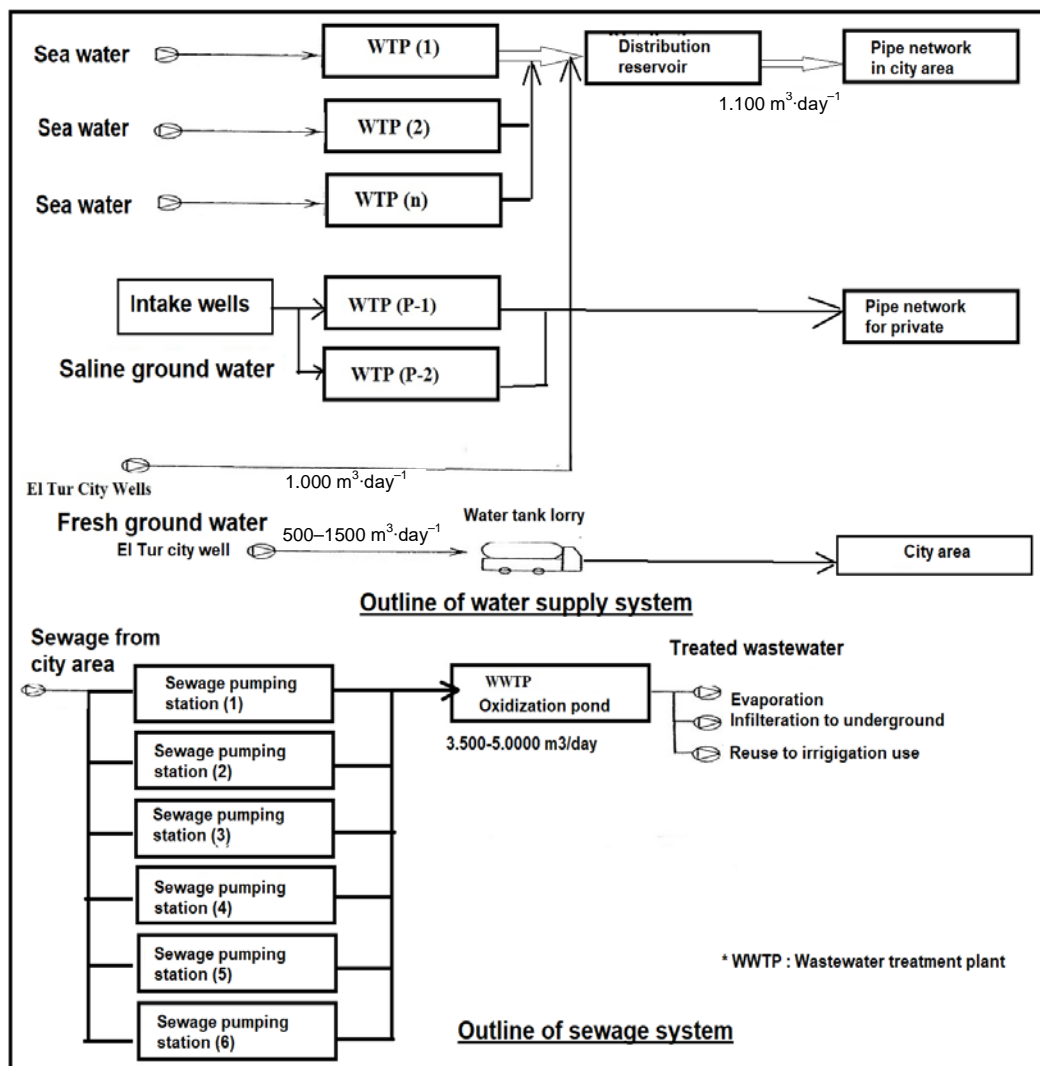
Sea water

WTP (1)

Distribution reservoir

Pipe network in city area

1.100 $m^3 \cdot day^{-1}$

Sea water

WTP (2)

Sea water

WTP (n)

Intake wells

WTP (P-1)

Pipe network for private

Saline ground water

WTP (P-2)

El Tur City Wells

1.000 $m^3 \cdot day^{-1}$

Fresh ground water

El Tur city well

500–1500 $m^3 \cdot day^{-1}$

Water tank lorry

City area

Outline of water supply system

Sewage from city area

Sewage pumping station (1)

WWTP Oxidization pond

3.500-5.0000 m3/day

Treated wastewater

Evaporation

Infilteration to underground

Reuse to irrigation use

Sewage pumping station (2)

Sewage pumping station (3)

Sewage pumping station (4)

Sewage pumping station (5)

* WWTP : Wastewater treatment plant

Sewage pumping station (6)

Outline of sewage system